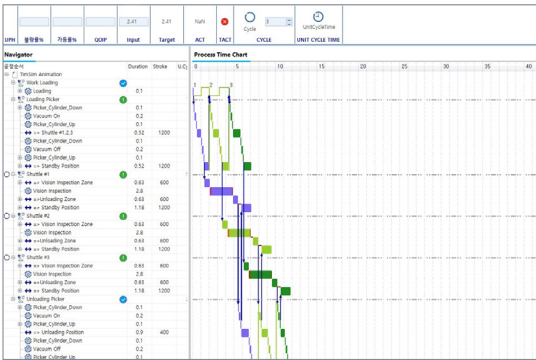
| UPH | 불량률% | 가동률% | QDIP | 2.41 Input | 2.41 Target | NaN ACT | TACT | 3 Cycle CYCLE | UnitCycleTime UNIT CYCLE TIME |
|---|---|---|---|---|---|---|---|---|---|

Navigator

| 공정순서 | Duration | Stroke | U.C |
|---|---|---|---|
| Timsim Animation | | | |
| Work Loading | | | |
| Loading | 0.1 | | |
| Loading Picker | | | |
| Picker_Cylinder_Down | 0.1 | | |
| Vacuum On | 0.2 | | |
| Picker_Cylinder_Up | 0.1 | | |
| <-> Shuttle #1,2,3 | 0.52 | 1200 | |
| Picker_Cylinder_Down | 0.1 | | |
| Vacuum Off | 0.2 | | |
| Picker_Cylinder_Up | 0.1 | | |
| <-> Standby Position | 0.52 | 1200 | |
| Shuttle #1 | | | |
| <-> Vision Inspection Zone | 0.63 | 600 | |
| Vision Inspection | 2.8 | | |
| <->Unloading Zone | 0.63 | 600 | |
| <-> Standby Position | 1.18 | 1200 | |
| Shuttle #2 | | | |
| <-> Vision Inspection Zone | 0.63 | 600 | |
| Vision Inspection | 2.8 | | |
| <->Unloading Zone | 0.63 | 600 | |
| <-> Standby Position | 1.18 | 1200 | |
| Shuttle #3 | | | |
| <-> Vision Inspection Zone | 0.63 | 600 | |
| Vision Inspection | 2.8 | | |
| <->Unloading Zone | 0.63 | 600 | |
| <-> Standby Position | 1.18 | 1200 | |
| Unloading Picker | | | |
| Picker_Cylinder_Down | 0.1 | | |
| Vacuum On | 0.2 | | |
| Picker_Cylinder_Up | 0.1 | | |
| <-> Unloading Position | 0.9 | 400 | |
| Picker_Cylinder_Down | 0.1 | | |
| Vacuum Off | 0.2 | | |
| Picker_Cylinder_Up | 0.1 | | |

Process Time Chart

0 5 10 15 20 25 30 35 40